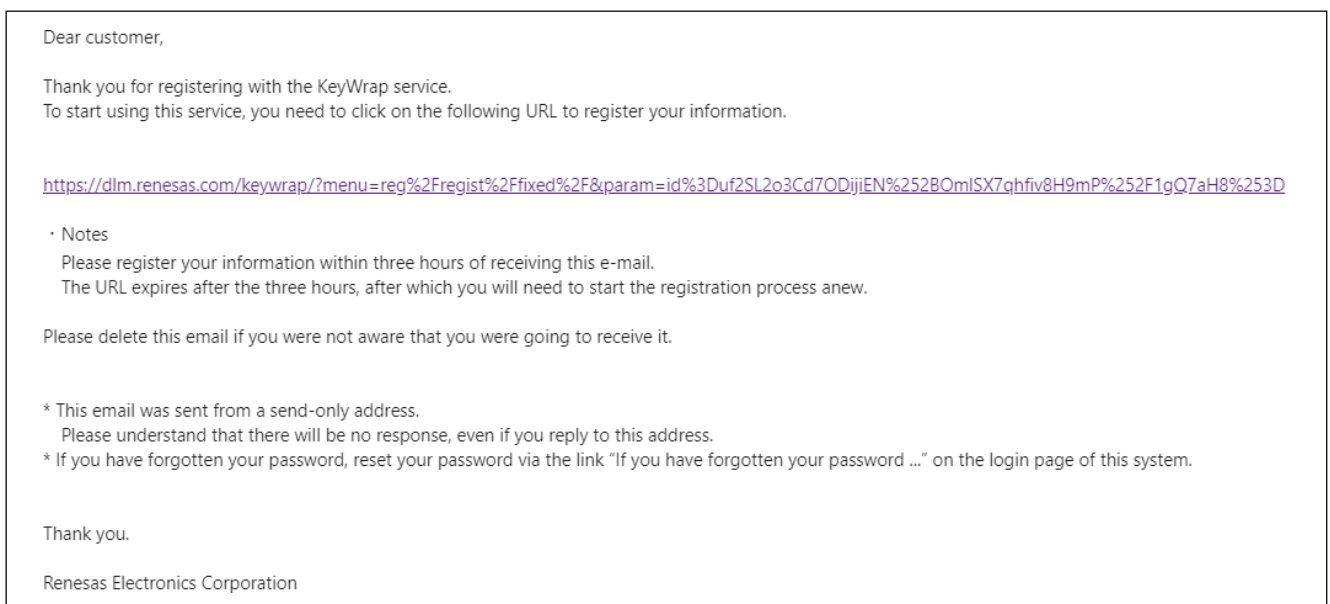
Dear customer,

Thank you for registering with the KeyWrap service.
To start using this service, you need to click on the following URL to register your information.

https://dlm.renesas.com/keywrap/?menu=reg%2Fregist%2Ffixed%2F&param=id%3Duf2SL2o3Cd7ODijiEN%252BOmlSX7qhfiv8H9mP%252F1gQ7aH8%253D

・Notes
Please register your information within three hours of receiving this e-mail.
The URL expires after the three hours, after which you will need to start the registration process anew.

Please delete this email if you were not aware that you were going to receive it.

* This email was sent from a send-only address.
Please understand that there will be no response, even if you reply to this address.
* If you have forgotten your password, reset your password via the link "If you have forgotten your password ..." on the login page of this system.

Thank you.

Renesas Electronics Corporation